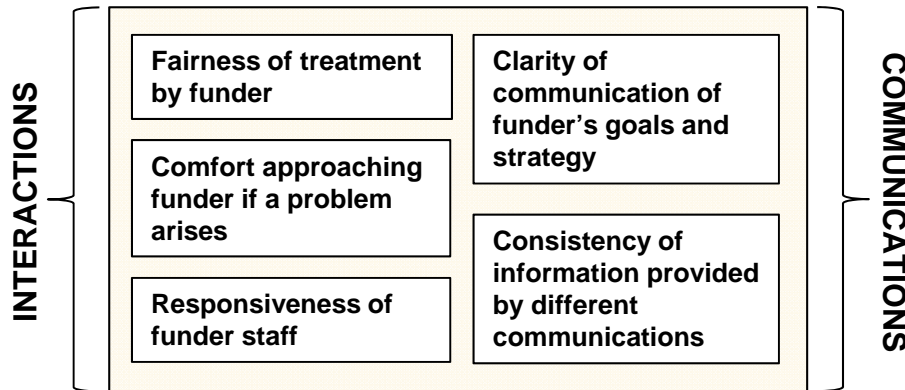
INTERACTIONS

Fairness of treatment by funder

Comfort approaching funder if a problem arises

Responsiveness of funder staff

Clarity of communication of funder's goals and strategy

Consistency of information provided by different communications

COMMUNICATIONS